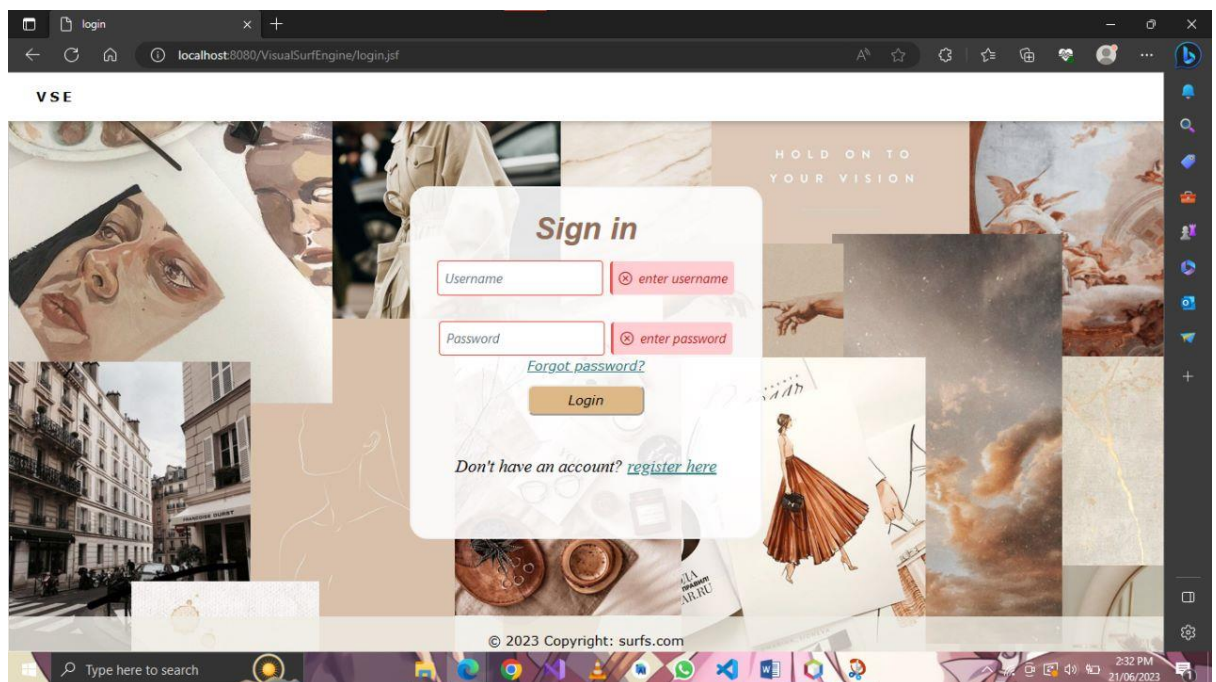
login

localhost:8080/VisualSurfEngine/login.jsf

VSE

HOLD ON TO YOUR VISION

Sign in

Username

enter username

Password

enter password

Forgot password?

Login

Don't have an account? register here

© 2023 Copyright: surfs.com

Type here to search

2:32 PM
21/06/2023